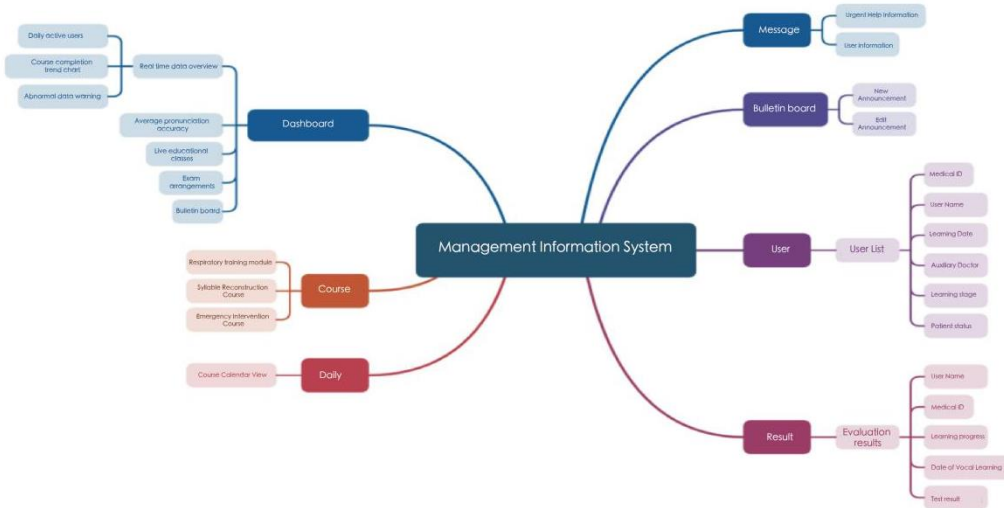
Management Information System

Dashboard

Real time data overview

Daily active users

Course completion trend chart

Abnormal data warning

Average pronunciation accuracy

Live educational classes

Exam arrangements

Bulletin board

Course

Respiratory training module

Syllable Reconstruction Course

Emergency Intervention Course

Daily

Course Calendar View

Message

Urgent Help Information

User information

Bulletin board

New Announcement

Edit Announcement

User

User List

Medical ID

User Name

Learning Date

Auxiliary Doctor

Learning stage

Patient status

Result

Evaluation results

User Name

Medical ID

Learning progress

Date of Vocal Learning

Test result